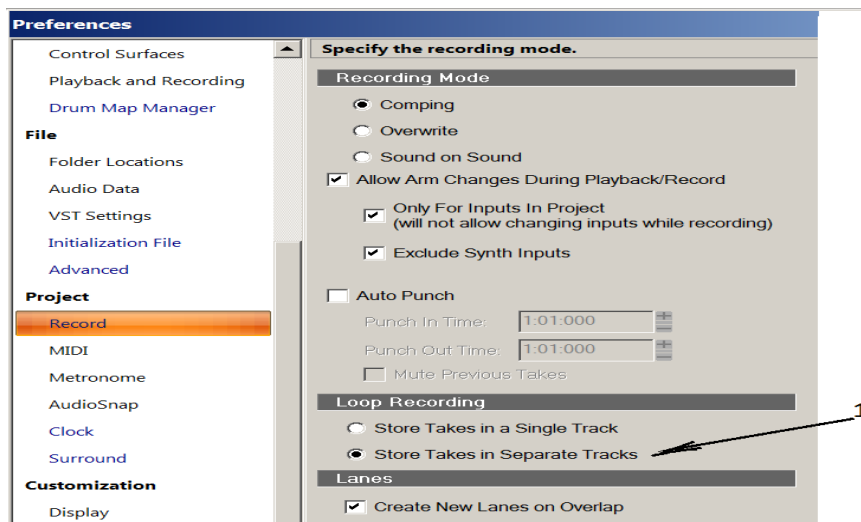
Preferences

Control Surfaces
Playback and Recording
Drum Map Manager
File
Folder Locations
Audio Data
VST Settings
Initialization File
Advanced
Project
Record
MIDI
Metronome
AudioSnap
Clock
Surround
Customization
Display

Specify the recording mode.

Recording Mode
Comping
Overwrite
Sound on Sound
Allow Arm Changes During Playback/Record
Only For Inputs In Project (will not allow changing inputs while recording)
Exclude Synth Inputs

Auto Punch
Punch In Time: 1:01:000
Punch Out Time: 1:01:000
Mute Previous Takes

Loop Recording
Store Takes in a Single Track
Store Takes in Separate Tracks

Lanes
Create New Lanes on Overlap

1